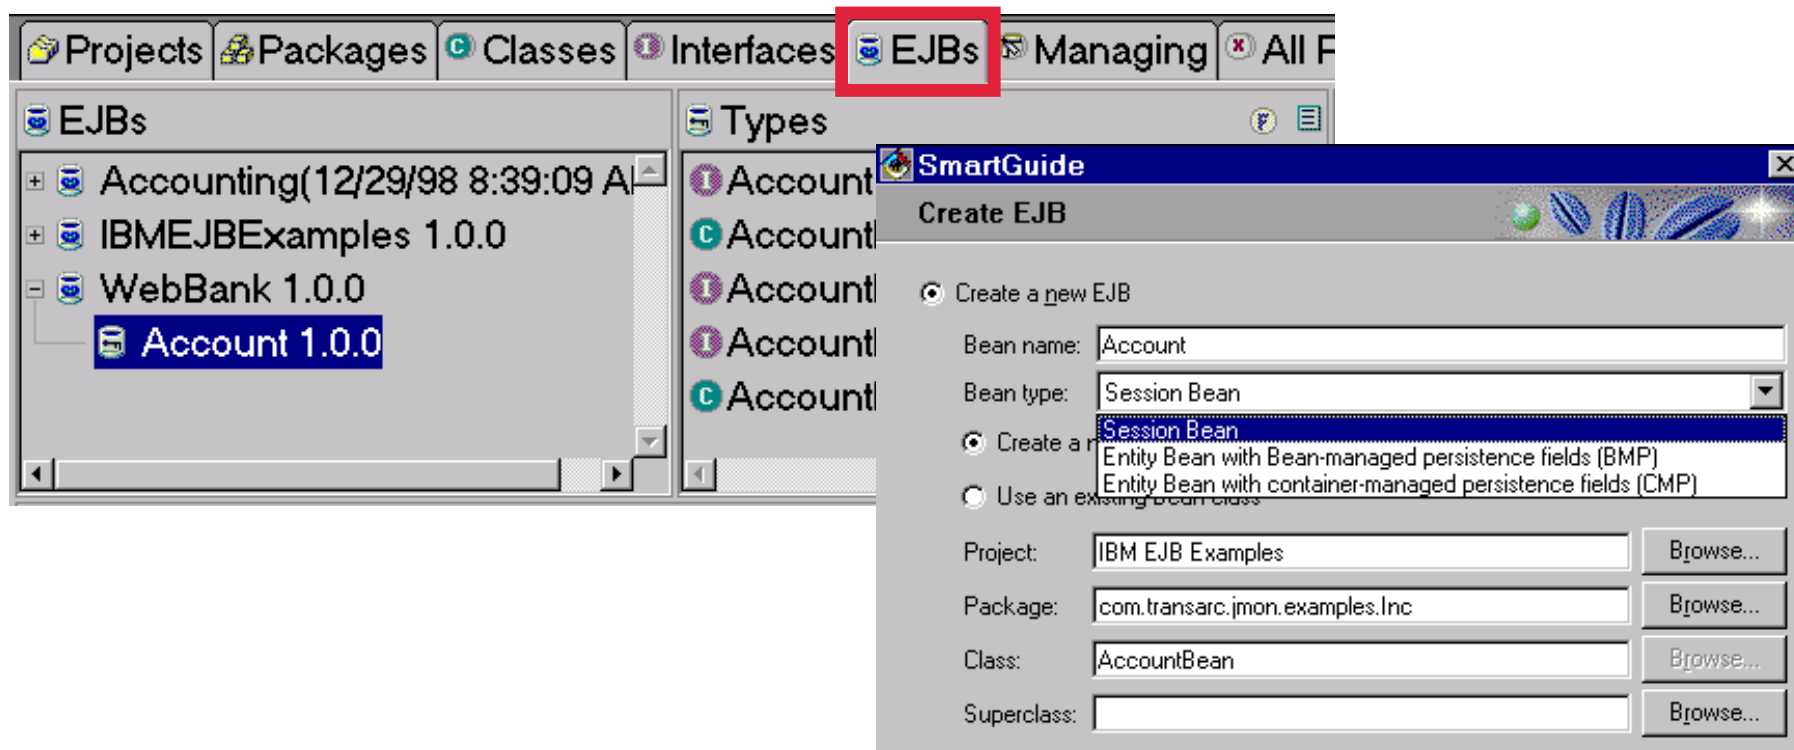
Projects Packages Classes Interfaces EJBs Managing All F

EJBs

Accounting(12/29/98 8:39:09 A

IBMEJBExamples 1.0.0

WebBank 1.0.0

Account 1.0.0

Types

Account

Account

Account

Account

Account

SmartGuide

Create EJB

Create a new EJB

Bean name: Account

Bean type: Session Bean

Session Bean

Entity Bean with Bean-managed persistence fields (BMP)

Entity Bean with container-managed persistence fields (CMP)

Create a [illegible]

Use an ex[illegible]

Project: IBM EJB Examples Browse...

Package: com.transarc.jmon.examples.Inc Browse...

Class: AccountBean Browse...

Superclass: Browse...